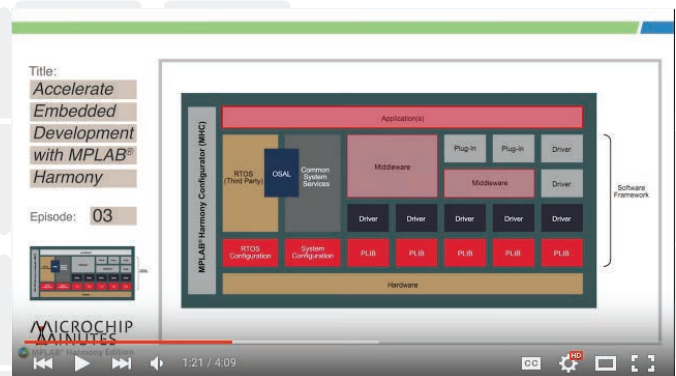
Title:
Accelerate Embedded Development with MPLAB® Harmony

Episode: 03

MPLAB® Harmony Configurator (MHC)

Application(s)

RTOS (Third Party)

OSAL

Common System Services

Middleware

Plug-in

Plug-in

Driver

Middleware

Driver

Driver

Driver

Driver

Driver

Driver

RTOS Configuration

System Configuration

PLIB

PLIB

PLIB

PLIB

PLIB

Hardware

Software Framework

MICROCHIP MINUTES
MPLAB® Harmony Edition

1:21 / 4:09

CC

HD